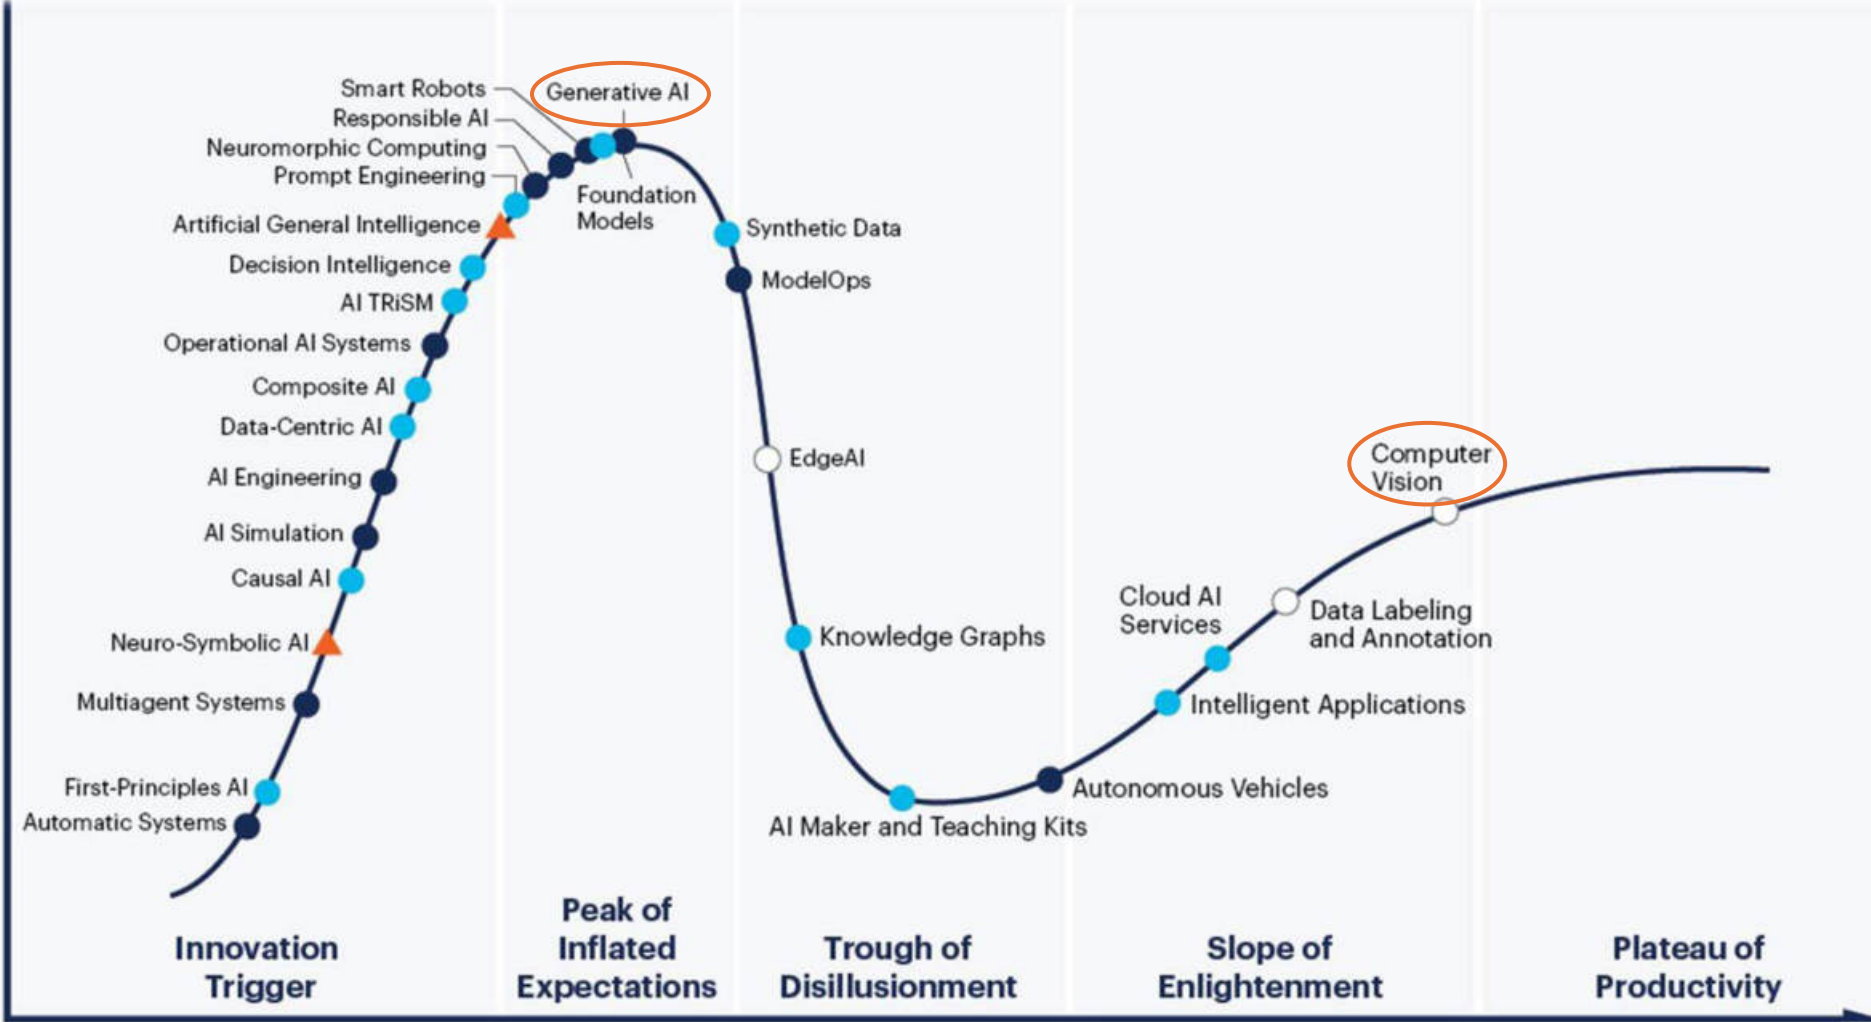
Smart Robots
Generative AI
Responsible AI
Neuromorphic Computing
Prompt Engineering
Foundation Models
Artificial General Intelligence
Decision Intelligence
AI TRiSM
Operational AI Systems
Composite AI
Data-Centric AI
AI Engineering
AI Simulation
Causal AI
Neuro-Symbolic AI
Multiagent Systems
First-Principles AI
Automatic Systems
Synthetic Data
ModelOps
EdgeAI
Knowledge Graphs
AI Maker and Teaching Kits
Autonomous Vehicles
Intelligent Applications
Cloud AI Services
Data Labeling and Annotation
Computer Vision

Innovation Trigger

Peak of Inflated Expectations

Trough of Disillusionment

Slope of Enlightenment

Plateau of Productivity